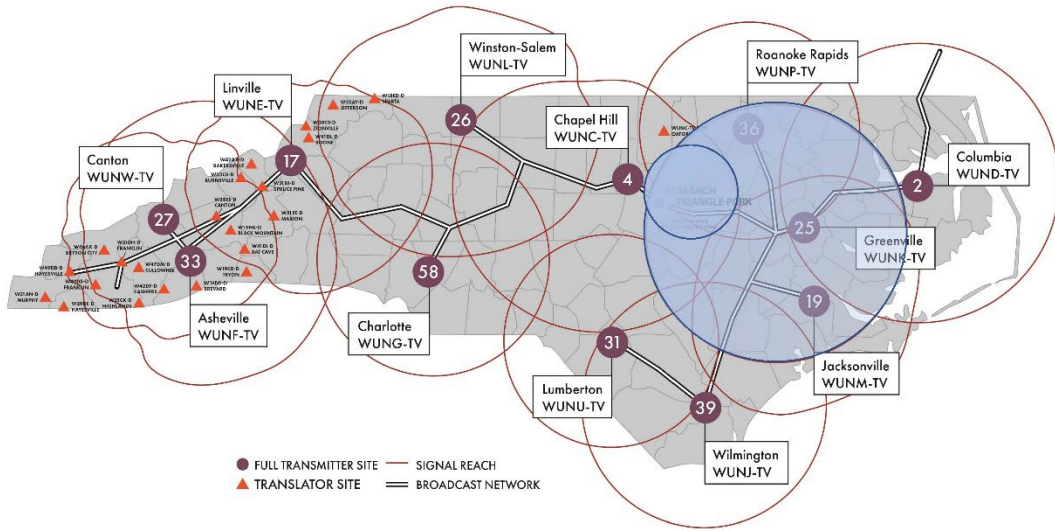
Winston-Salem
WUNL-TV

Roanoke Rapids
WUNP-TV

Linville
WUNE-TV

Chapel Hill
WUNC-TV

Canton
WUNW-TV

Columbia
WUND-TV

Greenville
WUNK-TV

Asheville
WUNF-TV

Charlotte
WUNG-TV

Jacksonville
WUNM-TV

Lumberton
WUNU-TV

Wilmington
WUNJ-TV

26
36
17
4
2
27
25
33
58
19
31
39

RESEARCH TRIANGLE PARK

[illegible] SPARTA
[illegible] JEFFERSON
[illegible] ZIONVILLE
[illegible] BOONE
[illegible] BAKERSVILLE
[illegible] BURNSVILLE
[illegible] SPRUCE PINE
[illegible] CANTON
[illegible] MARION
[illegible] BLACK MOUNTAIN
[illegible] BAT CAVE
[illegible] TRYON
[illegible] BREVARD
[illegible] BRYSON CITY
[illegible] FRANKLIN
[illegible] CULLOWHEE
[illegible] CASHIERS
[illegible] HIGHLANDS
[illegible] HAYESVILLE
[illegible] FRANKLIN
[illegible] MURPHY
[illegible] HAYESVILLE
WUNC-TV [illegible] OXFORD

FULL TRANSMITTER SITE
TRANSLATOR SITE
SIGNAL REACH
BROADCAST NETWORK